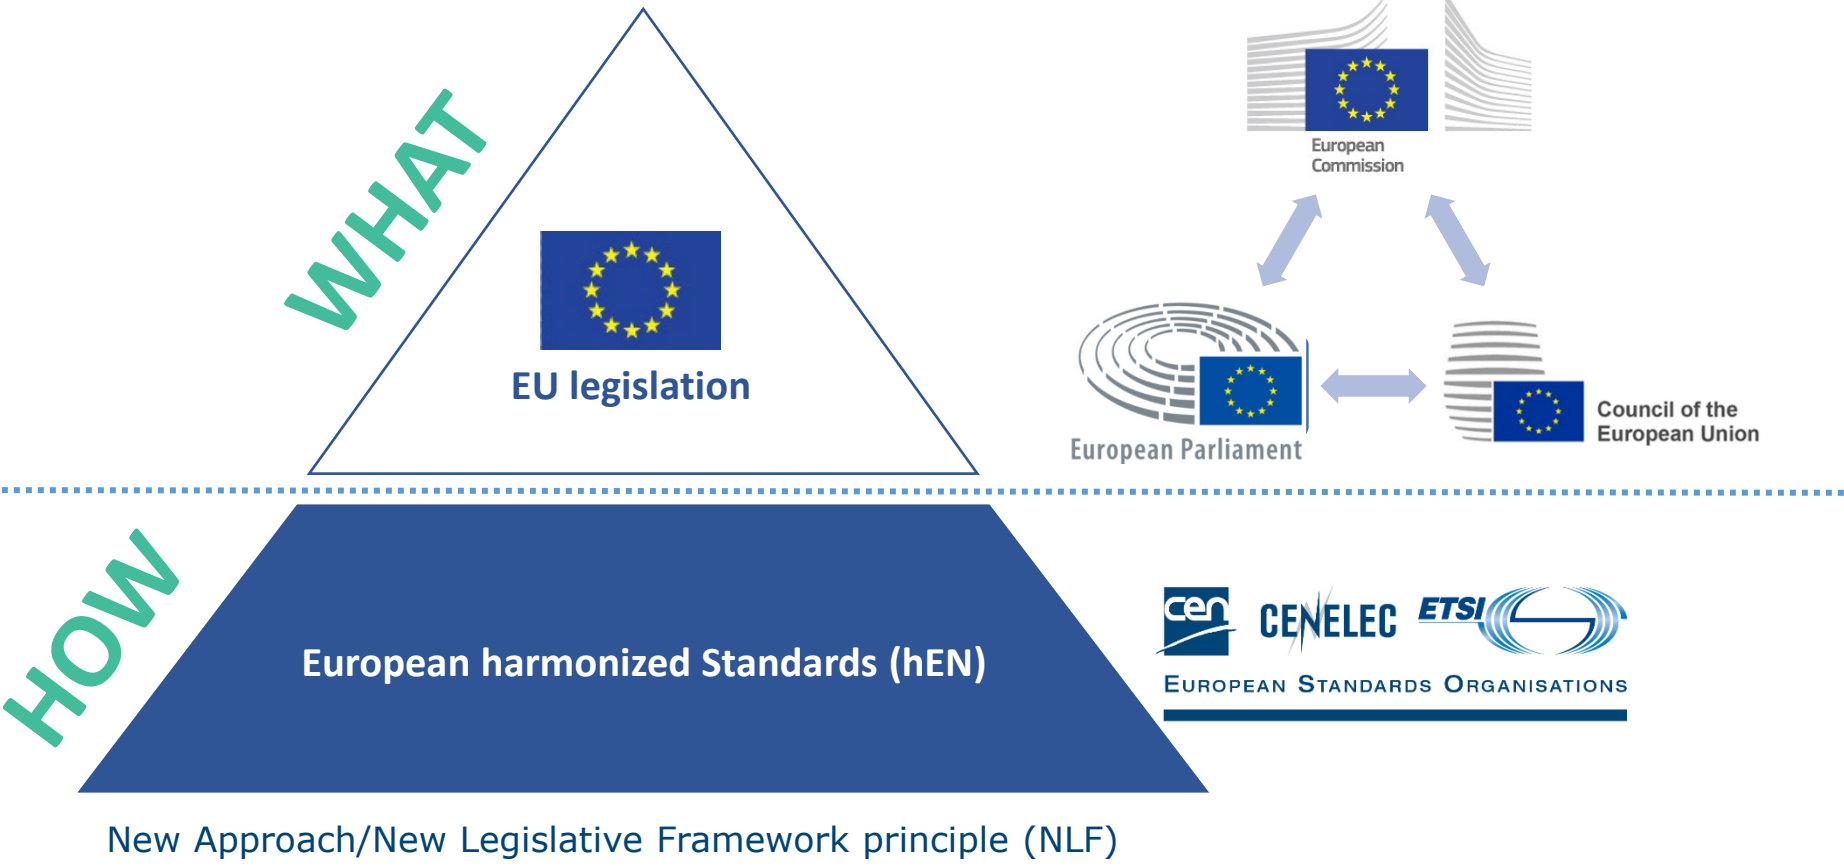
WHAT

EU legislation

European Commission

European Parliament

Council of the European Union

HOW

European harmonized Standards (hEN)

cen CENELEC ETSI

EUROPEAN STANDARDS ORGANISATIONS

New Approach/New Legislative Framework principle (NLF)